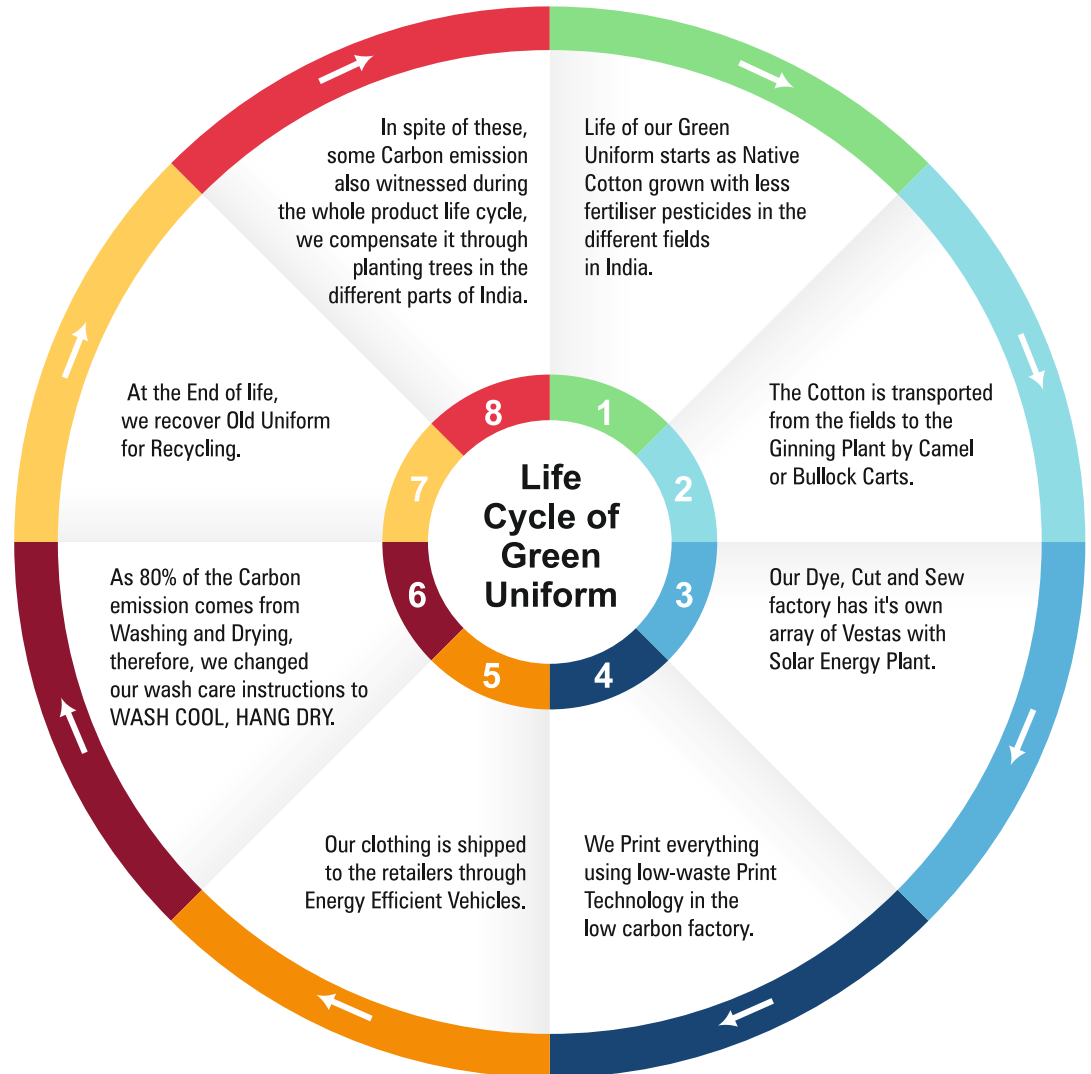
Life Cycle of Green Uniform

1
Life of our Green Uniform starts as Native Cotton grown with less fertiliser pesticides in the different fields in India.

2
The Cotton is transported from the fields to the Ginning Plant by Camel or Bullock Carts.

3
Our Dye, Cut and Sew factory has it's own array of Vestas with Solar Energy Plant.

4
We Print everything using low-waste Print Technology in the low carbon factory.

5
Our clothing is shipped to the retailers through Energy Efficient Vehicles.

6
As 80% of the Carbon emission comes from Washing and Drying, therefore, we changed our wash care instructions to WASH COOL, HANG DRY.

7
At the End of life, we recover Old Uniform for Recycling.

8
In spite of these, some Carbon emission also witnessed during the whole product life cycle, we compensate it through planting trees in the different parts of India.